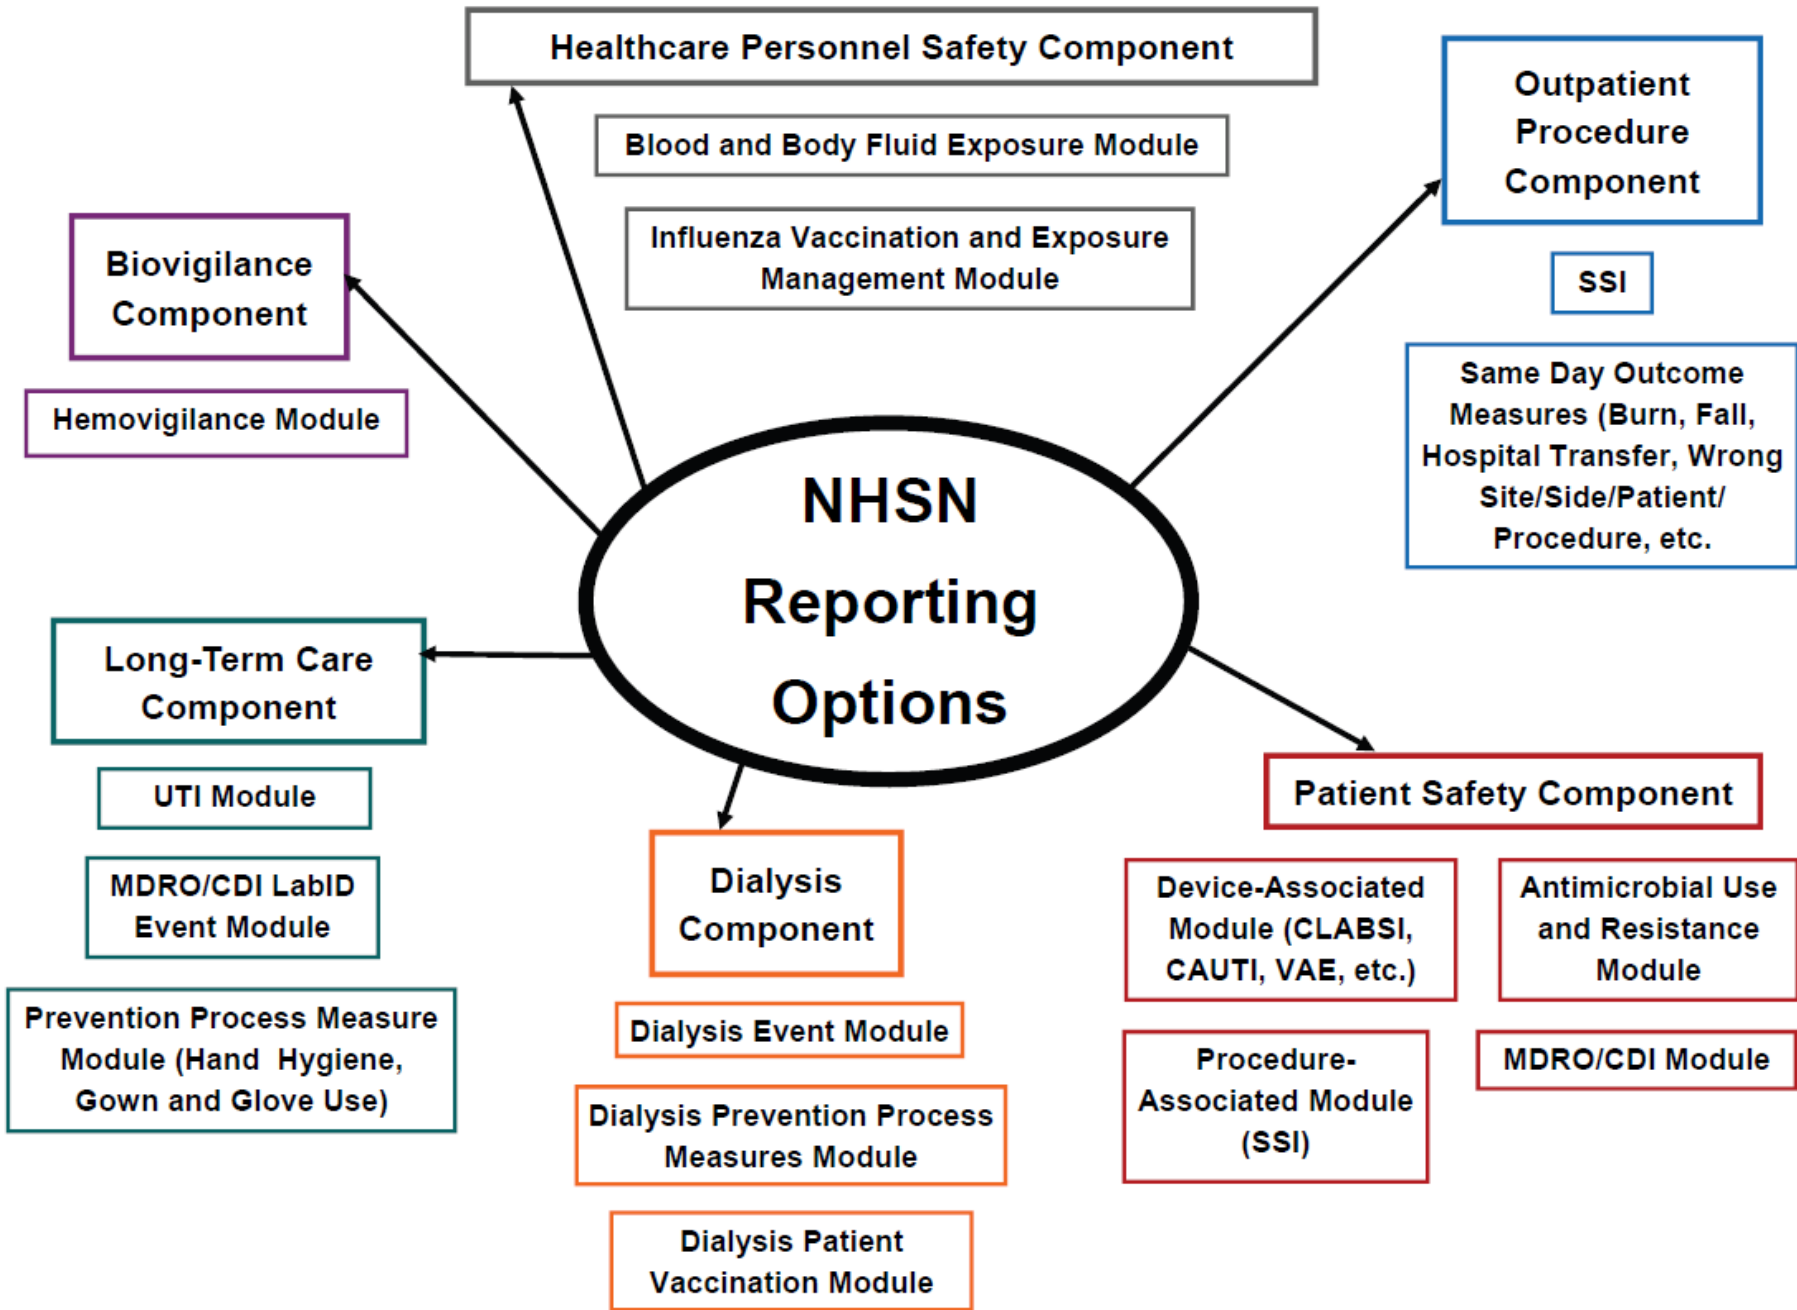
NHSN Reporting Options

Healthcare Personnel Safety Component

Blood and Body Fluid Exposure Module

Influenza Vaccination and Exposure Management Module

Outpatient Procedure Component

SSI

Same Day Outcome Measures (Burn, Fall, Hospital Transfer, Wrong Site/Side/Patient/ Procedure, etc.

Biovigilance Component

Hemovigilance Module

Long-Term Care Component

UTI Module

MDRO/CDI LabID Event Module

Prevention Process Measure Module (Hand Hygiene, Gown and Glove Use)

Dialysis Component

Dialysis Event Module

Dialysis Prevention Process Measures Module

Dialysis Patient Vaccination Module

Patient Safety Component

Device-Associated Module (CLABSI, CAUTI, VAE, etc.)

Antimicrobial Use and Resistance Module

Procedure-Associated Module (SSI)

MDRO/CDI Module